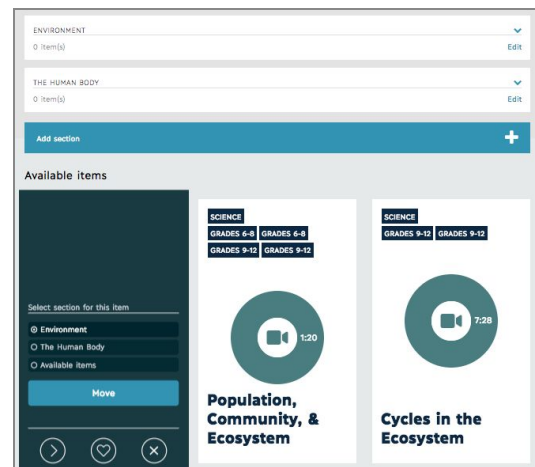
ENVIRONMENT
0 item(s)
Edit

THE HUMAN BODY
0 item(s)
Edit

Add section
+

Available items

Select section for this item
Environment
The Human Body
Available items
Move

SCIENCE
GRADES 6-8 GRADES 6-8
GRADES 9-12 GRADES 9-12
1:20
Population, Community, & Ecosystem

SCIENCE
GRADES 9-12 GRADES 9-12
7:28
Cycles in the Ecosystem